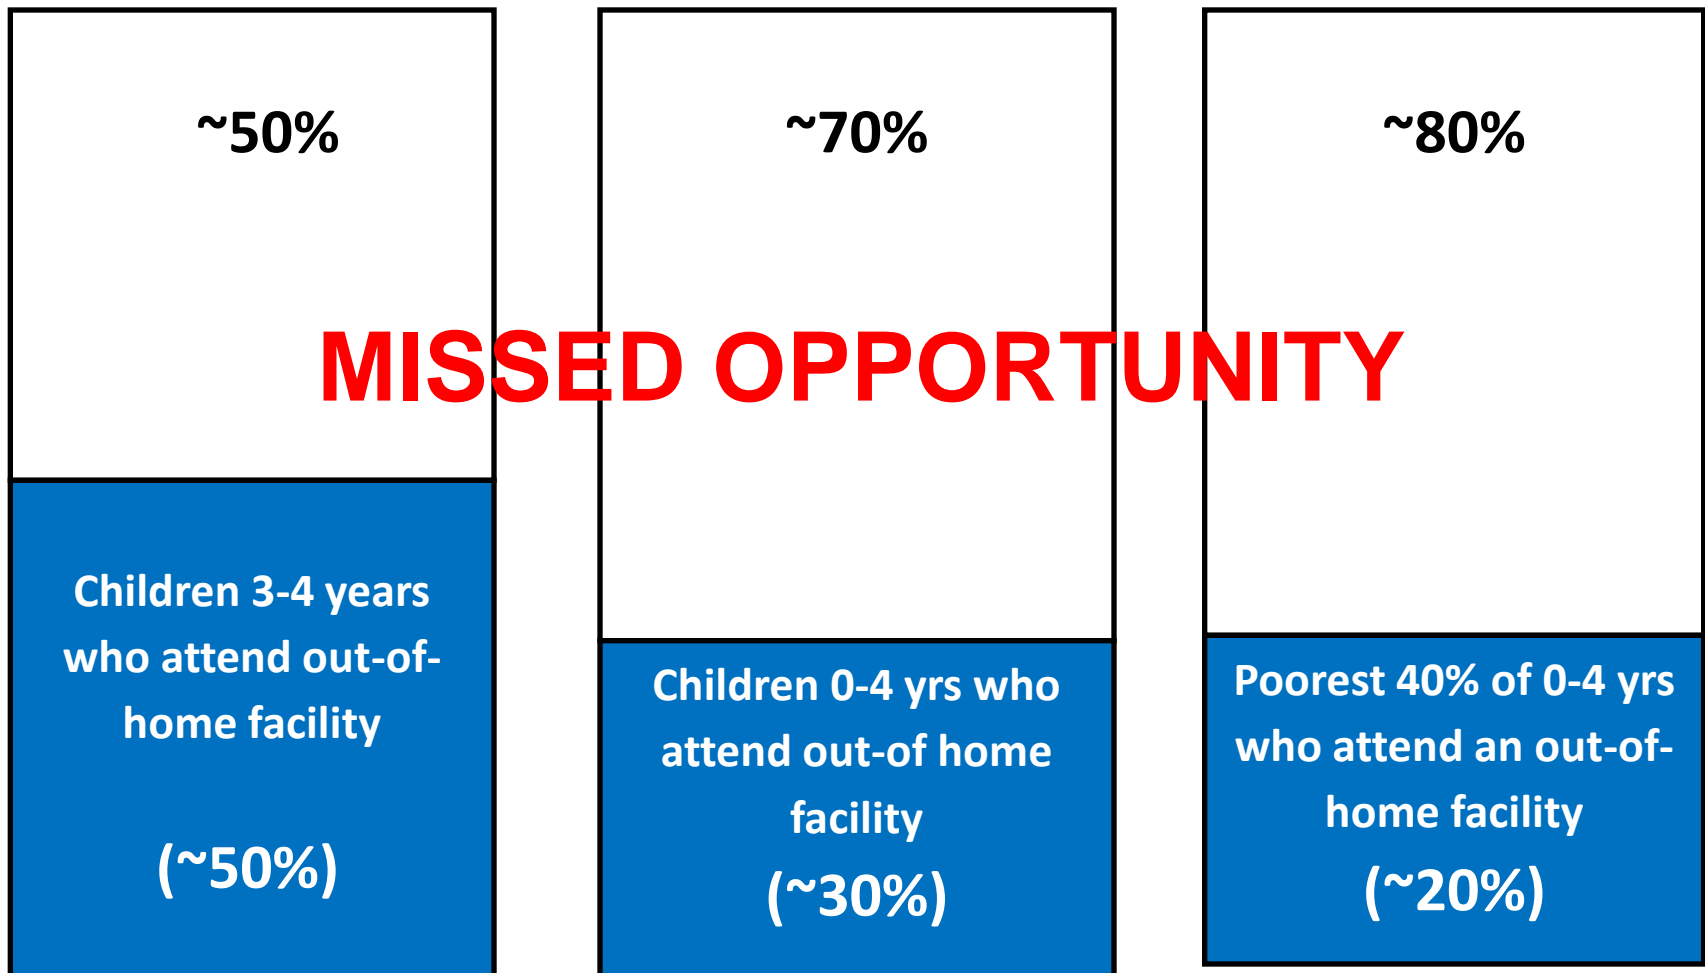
~50%

~70%

~80%

MISSED OPPORTUNITY

Children 3-4 years who attend out-of-home facility

(~50%)

Children 0-4 yrs who attend out-of home facility

(~30%)

Poorest 40% of 0-4 yrs who attend an out-of-home facility

(~20%)